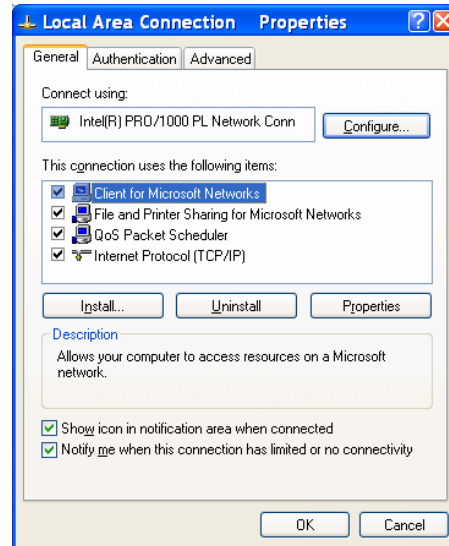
Local Area Connection Properties

General | Authentication | Advanced

Connect using:

Intel(R) PRO/1000 PL Network Conn

Configure...

This connection uses the following items:

Client for Microsoft Networks
File and Printer Sharing for Microsoft Networks
QoS Packet Scheduler
Internet Protocol (TCP/IP)

Install... | Uninstall | Properties

Description

Allows your computer to access resources on a Microsoft network.

Show icon in notification area when connected
Notify me when this connection has limited or no connectivity

OK | Cancel